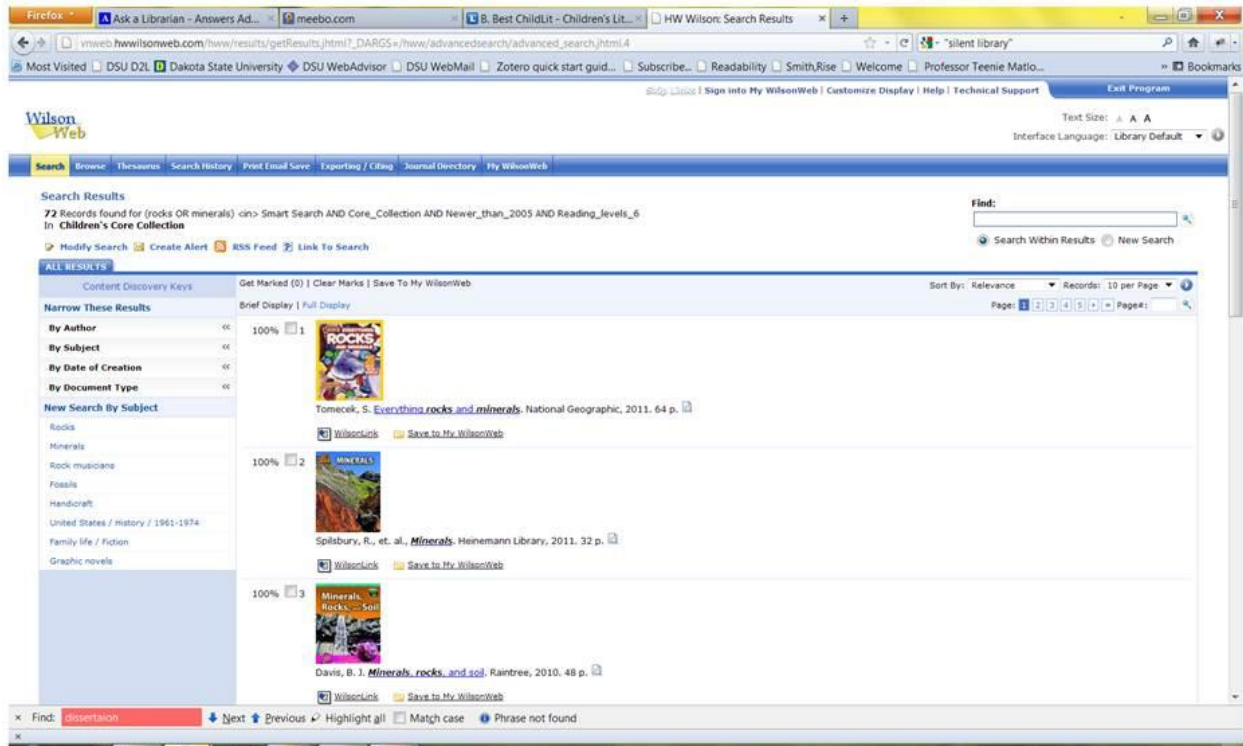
Firefox | Ask a Librarian - Answers Ad... | meebo.com | B. Best ChildLit - Children's Lit... | HW Wilson: Search Results | +

vnweb.hwwilsonweb.com/hww/results/getResults.jhtml?_DARGS=/hww/advancedsearch/advanced_search.jhtml.4

"silent library"

Most Visited | DSU D2L | Dakota State University | DSU WebAdvisor | DSU WebMail | Zotero quick start guid... | Subscribe... | Readability | Smith,Rise | Welcome | Professor Teenie Matlo... | Bookmarks

Skip Links | Sign into My WilsonWeb | Customize Display | Help | Technical Support | Exit Program

Wilson Web

Text Size: A A A
Interface Language: Library Default

Search | Browse | Thesaurus | Search History | Print Email Save | Exporting / Citing | Journal Directory | My WilsonWeb

Search Results
72 Records found for (rocks OR minerals) <in> Smart Search AND Core_Collection AND Newer_than_2005 AND Reading_levels_6
In Children's Core Collection

Modify Search | Create Alert | RSS Feed | Link To Search

Find:
Search Within Results | New Search

ALL RESULTS

Content Discovery Keys
Narrow These Results
By Author
By Subject
By Date of Creation
By Document Type
New Search By Subject
Rocks
Minerals
Rock musicians
Fossils
Handicraft
United States / History / 1961-1974
Family life / Fiction
Graphic novels

Get Marked (0) | Clear Marks | Save To My WilsonWeb
Brief Display | Full Display

Sort By: Relevance | Records: 10 per Page
Page: 1 2 3 4 5 + » Page#:

100% 1
ROCKS
Tomecek, S. Everything rocks and minerals. National Geographic, 2011. 64 p.
WilsonLink | Save to My WilsonWeb

100% 2
MINERALS
Spilsbury, R., et. al., Minerals. Heinemann Library, 2011. 32 p.
WilsonLink | Save to My WilsonWeb

100% 3
Minerals, Rocks, and Soil
Davis, B. J. Minerals, rocks, and soil. Raintree, 2010. 48 p.
WilsonLink | Save to My WilsonWeb

Find: dissertaion | Next | Previous | Highlight all | Match case | Phrase not found